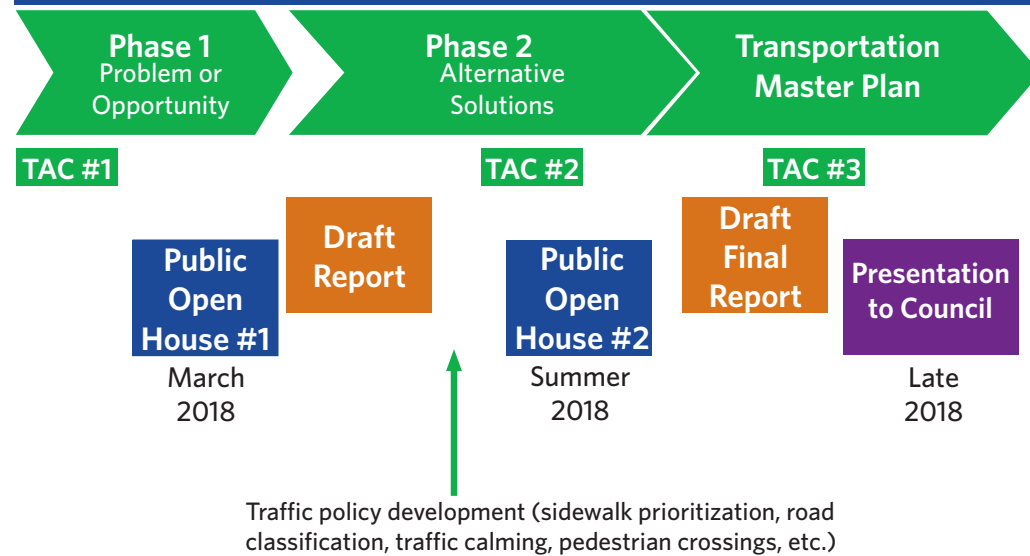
Phase 1
Problem or Opportunity

Phase 2
Alternative Solutions

Transportation Master Plan

TAC #1

TAC #2

TAC #3

Public Open House #1
March 2018

Draft Report

Public Open House #2
Summer 2018

Draft Final Report

Presentation to Council
Late 2018

Traffic policy development (sidewalk prioritization, road classification, traffic calming, pedestrian crossings, etc.)